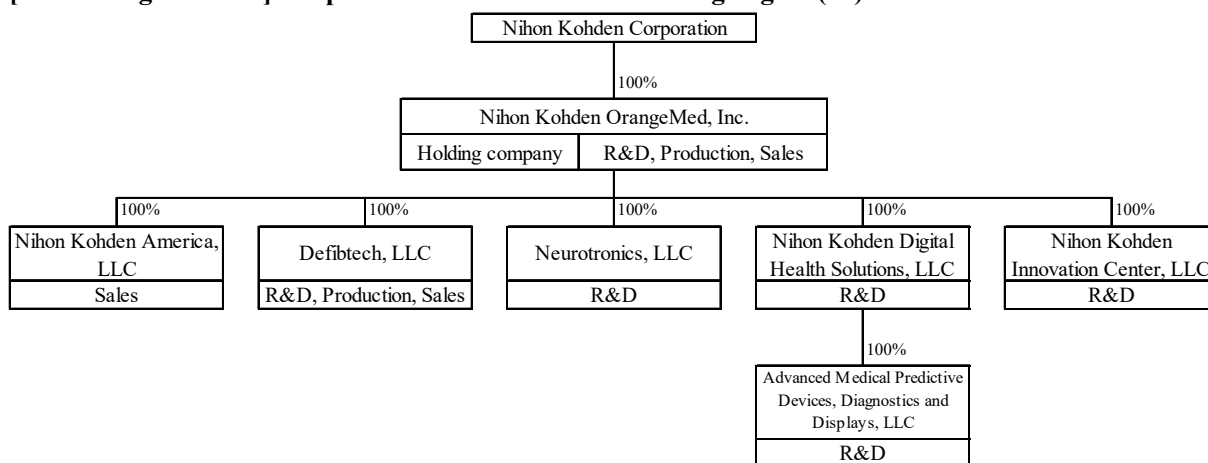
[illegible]

Nihon Kohden Corporation

100%

Nihon Kohden OrangeMed, Inc.

Holding company | R&D, Production, Sales

100%
Nihon Kohden America, LLC
Sales

100%
Defibtech, LLC
R&D, Production, Sales

100%
Neurotronics, LLC
R&D

100%
Nihon Kohden Digital Health Solutions, LLC
R&D

100%
Nihon Kohden Innovation Center, LLC
R&D

100%
Advanced Medical Predictive Devices, Diagnostics and Displays, LLC
R&D